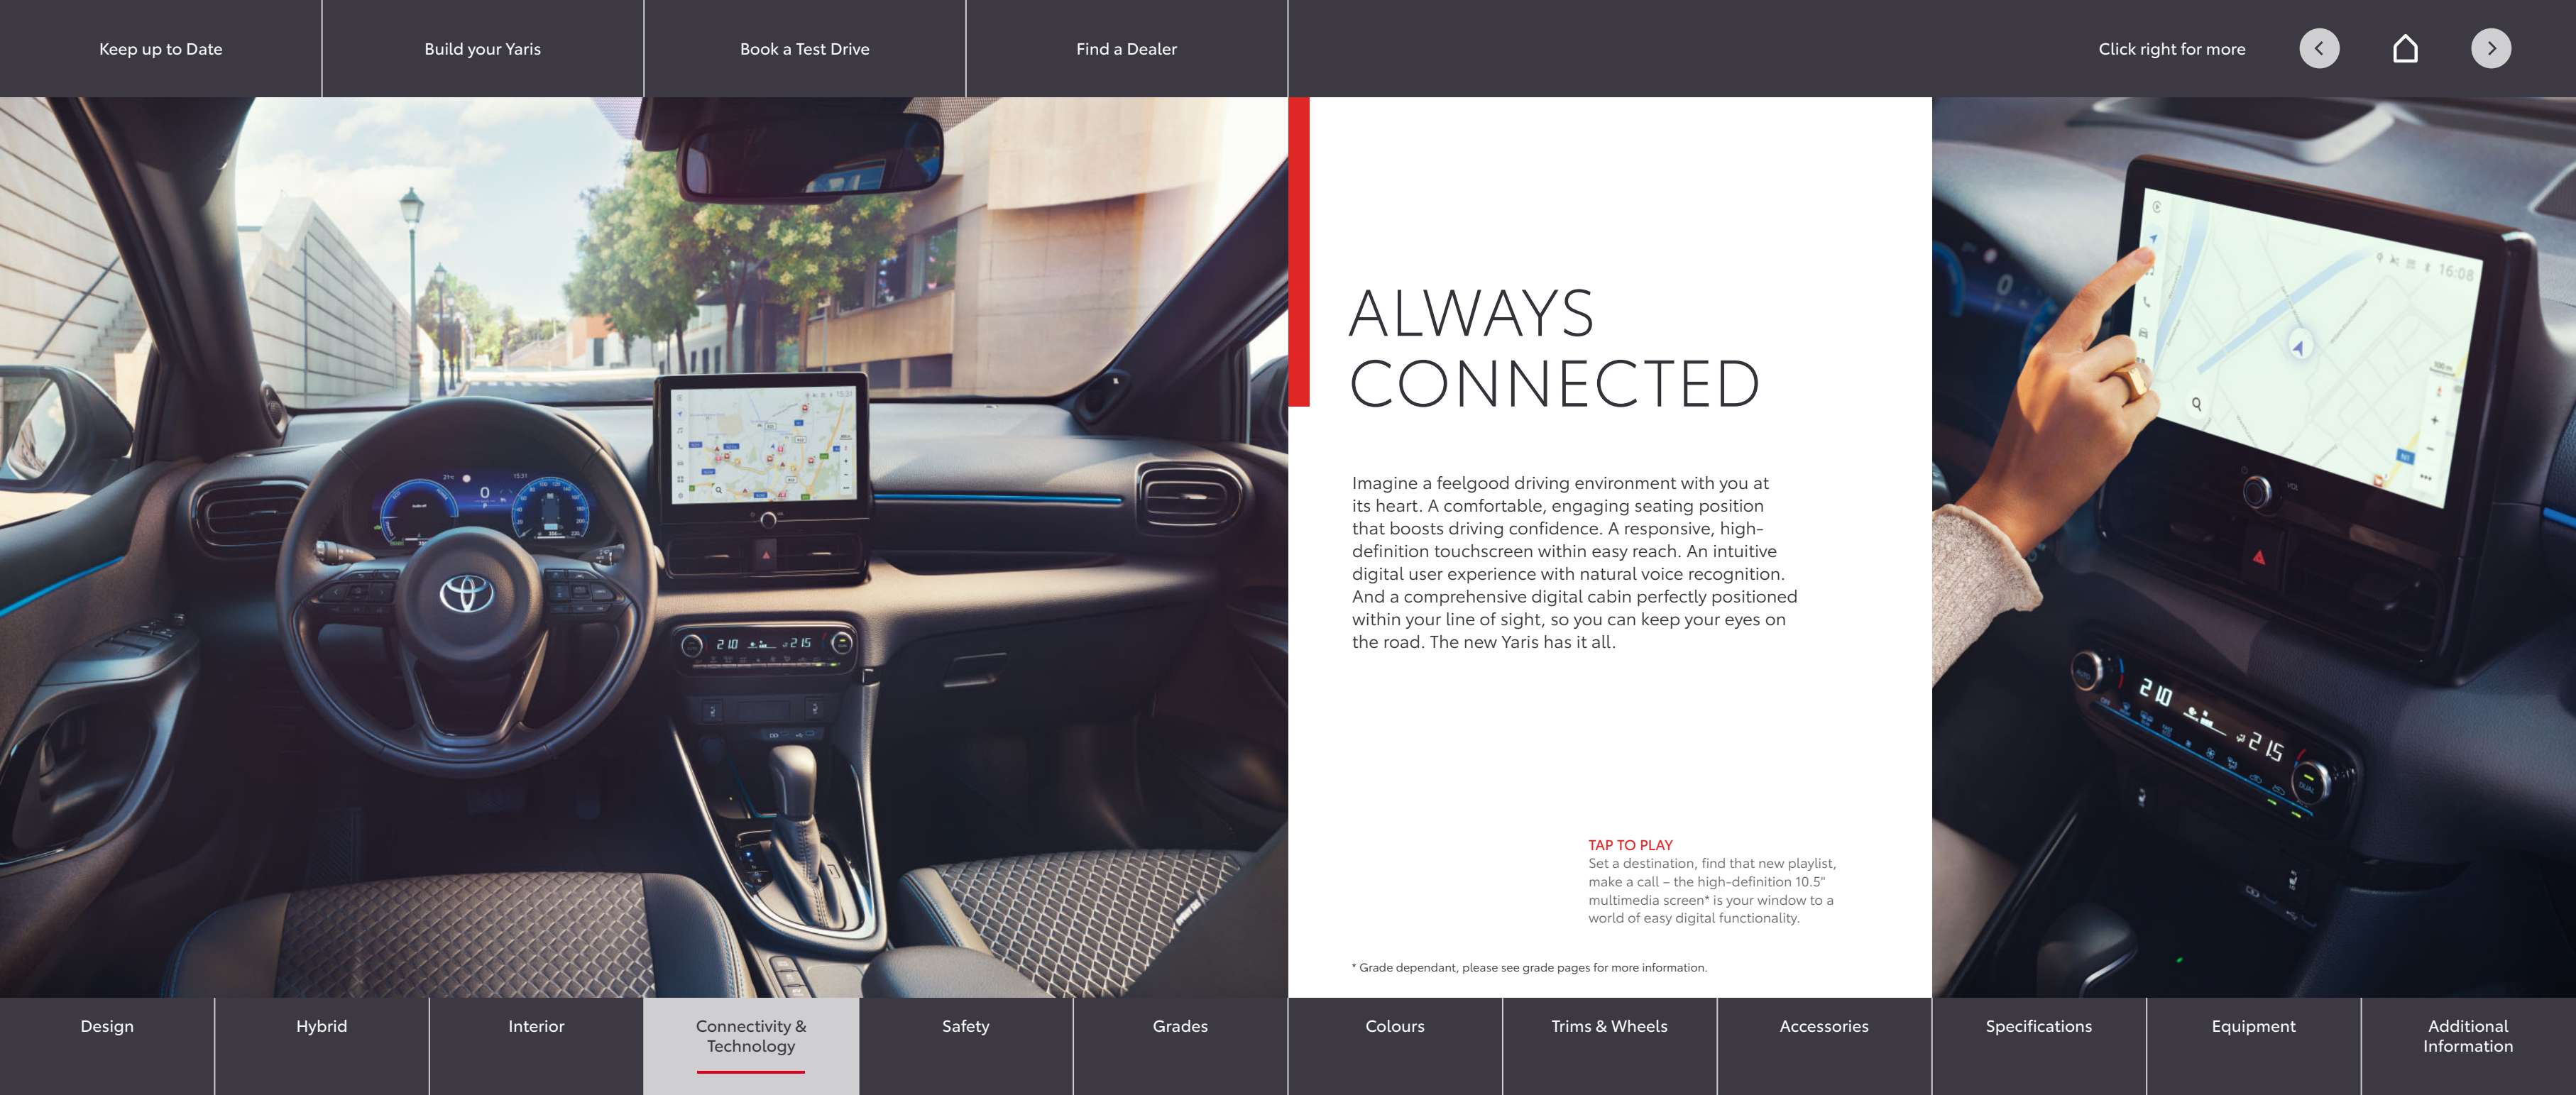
Keep up to Date | Build your Yaris | Book a Test Drive | Find a Dealer | Click right for more

ALWAYS CONNECTED

Imagine a feelgood driving environment with you at its heart. A comfortable, engaging seating position that boosts driving confidence. A responsive, high-definition touchscreen within easy reach. An intuitive digital user experience with natural voice recognition. And a comprehensive digital cabin perfectly positioned within your line of sight, so you can keep your eyes on the road. The new Yaris has it all.

TAP TO PLAY
Set a destination, find that new playlist, make a call – the high-definition 10.5" multimedia screen* is your window to a world of easy digital functionality.

* Grade dependant, please see grade pages for more information.

Design | Hybrid | Interior | Connectivity & Technology | Safety | Grades | Colours | Trims & Wheels | Accessories | Specifications | Equipment | Additional Information